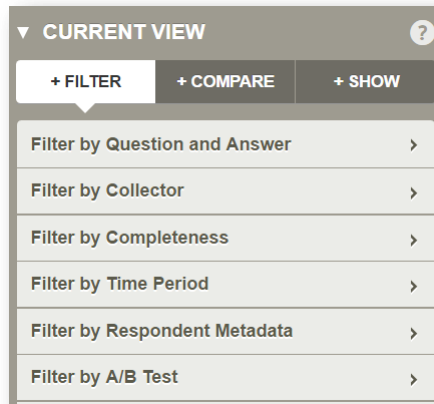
▼ CURRENT VIEW ?

+ FILTER | + COMPARE | + SHOW

Filter by Question and Answer ›

Filter by Collector ›

Filter by Completeness ›

Filter by Time Period ›

Filter by Respondent Metadata ›

Filter by A/B Test ›